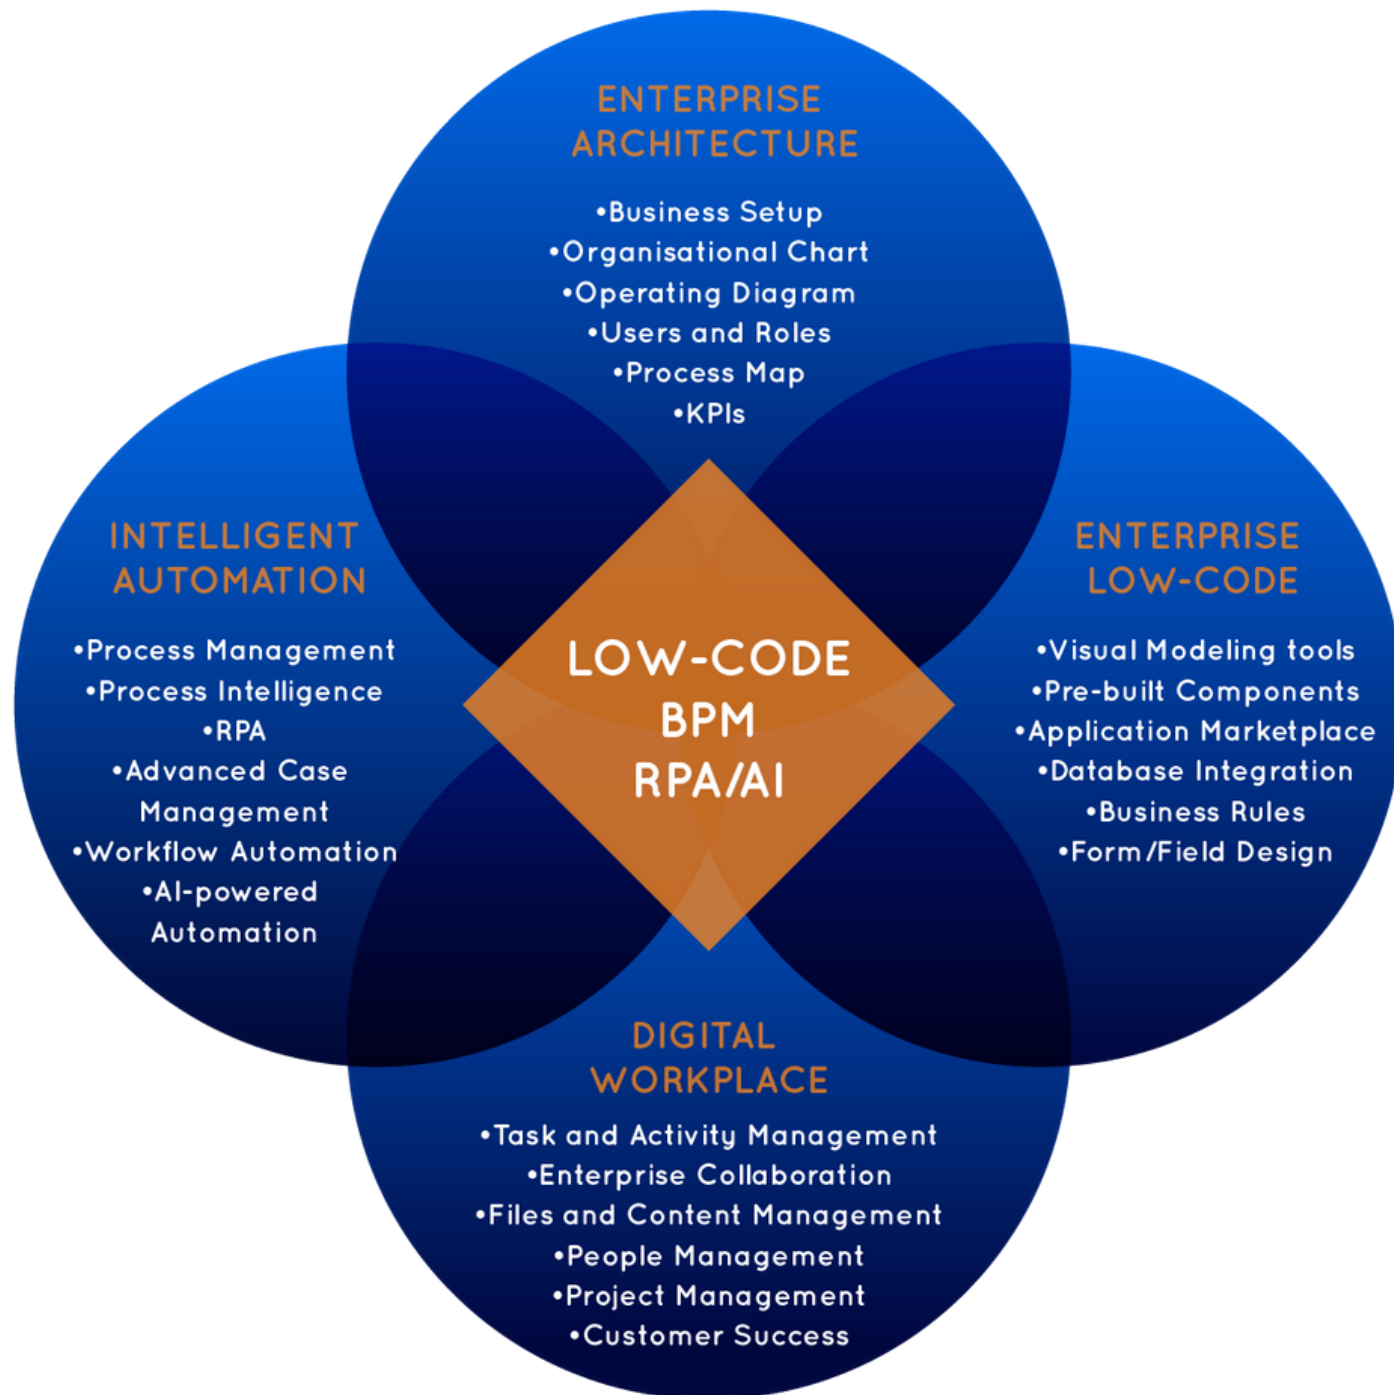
ENTERPRISE ARCHITECTURE

•Business Setup
•Organisational Chart
•Operating Diagram
•Users and Roles
•Process Map
•KPIs

INTELLIGENT AUTOMATION

•Process Management
•Process Intelligence
•RPA
•Advanced Case Management
•Workflow Automation
•AI-powered Automation

LOW-CODE
BPM
RPA/AI

ENTERPRISE LOW-CODE

•Visual Modeling tools
•Pre-built Components
•Application Marketplace
•Database Integration
•Business Rules
•Form/Field Design

DIGITAL WORKPLACE

•Task and Activity Management
•Enterprise Collaboration
•Files and Content Management
•People Management
•Project Management
•Customer Success